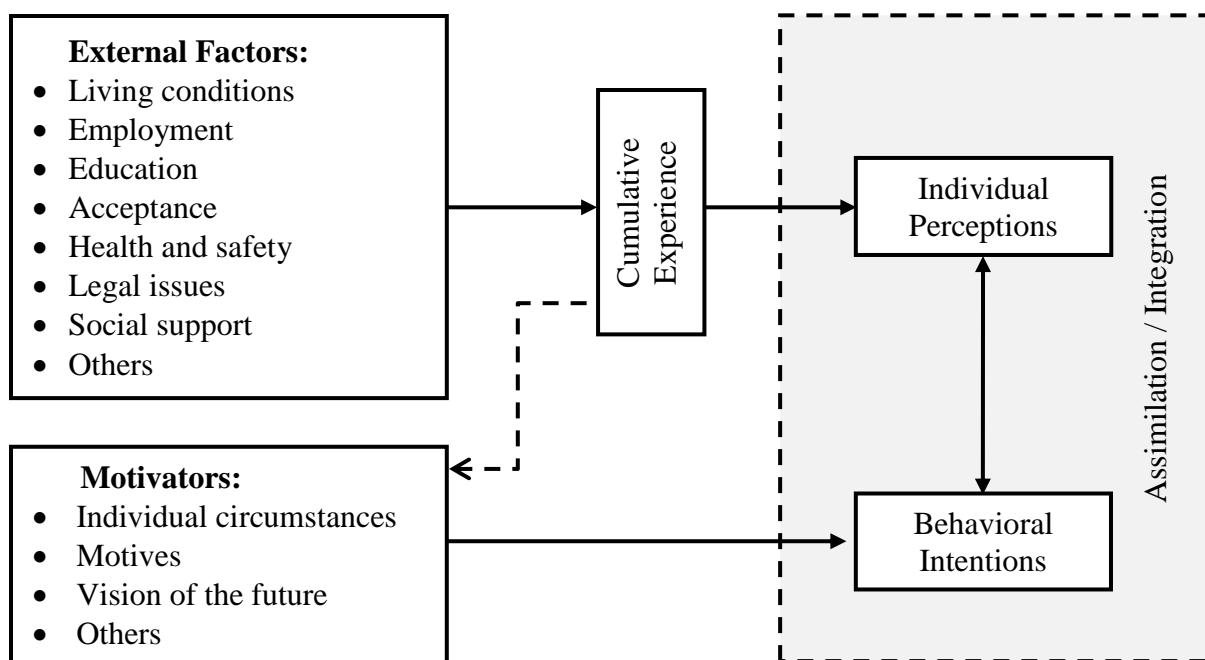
External Factors:
- Living conditions
- Employment
- Education
- Acceptance
- Health and safety
- Legal issues
- Social support
- Others

Cumulative Experience

Individual Perceptions

Assimilation / Integration

Motivators:
- Individual circumstances
- Motives
- Vision of the future
- Others

Behavioral Intentions